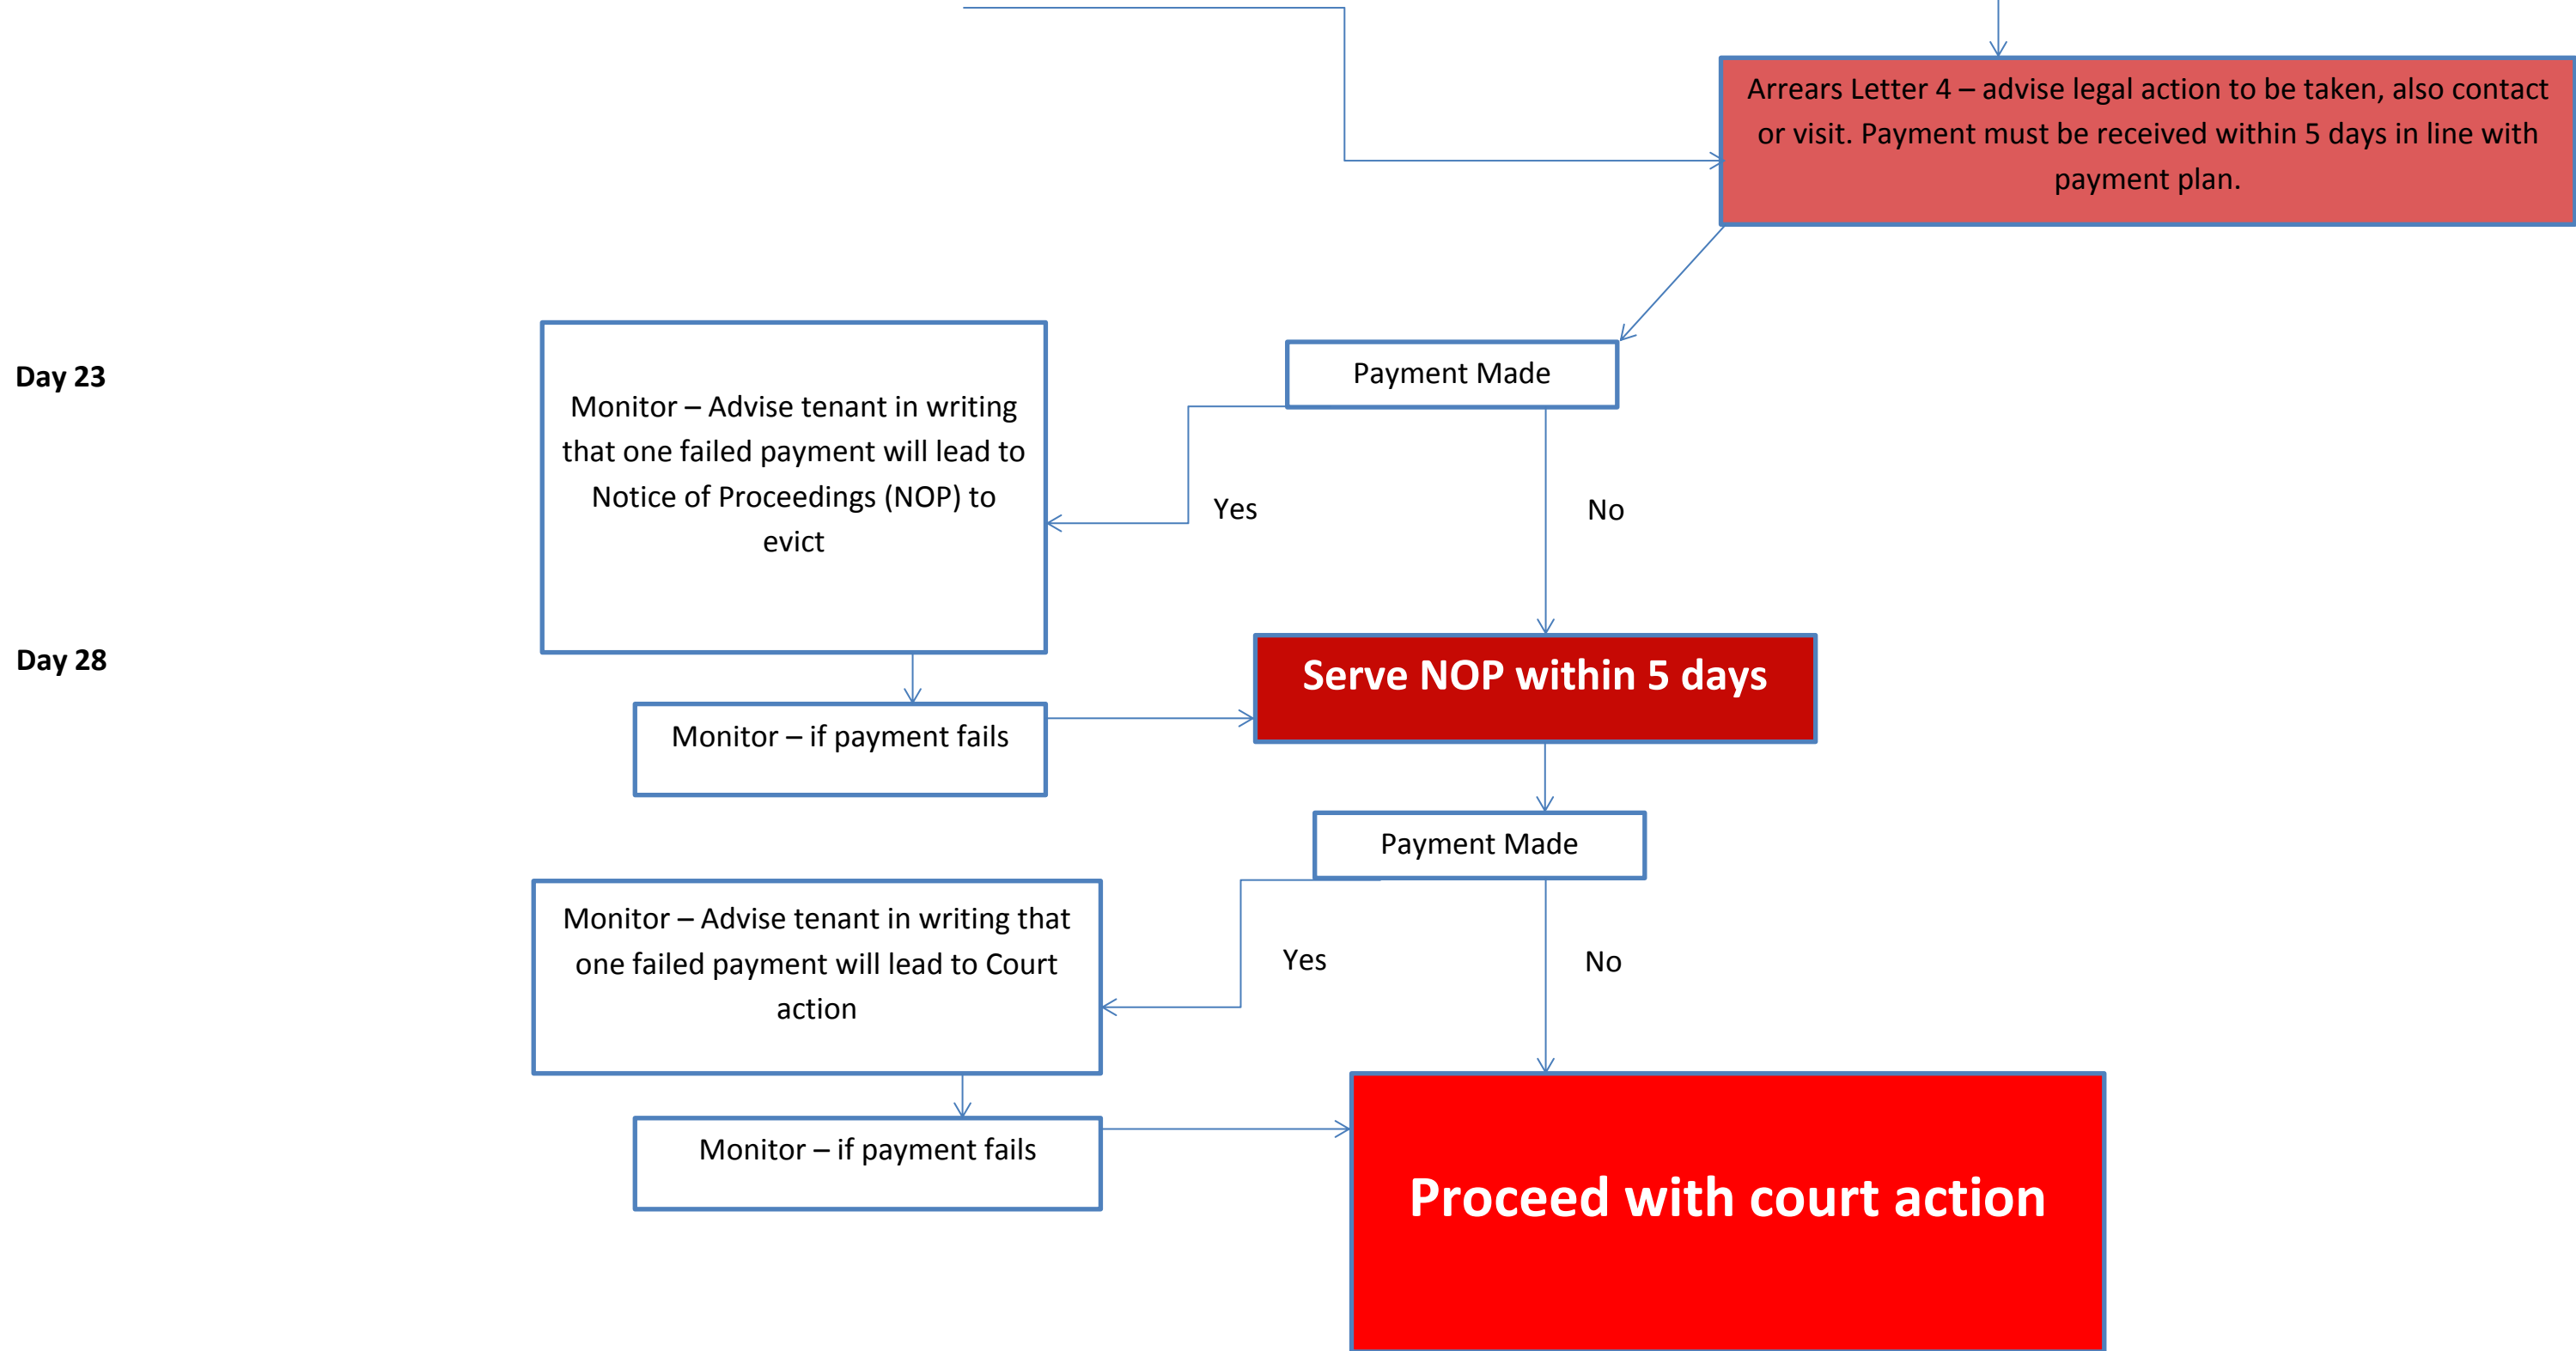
Arrears Letter 4 – advise legal action to be taken, also contact or visit. Payment must be received within 5 days in line with payment plan.

Day 23

Payment Made

Monitor – Advise tenant in writing that one failed payment will lead to Notice of Proceedings (NOP) to evict

Yes

No

Day 28

Serve NOP within 5 days

Monitor – if payment fails

Payment Made

Monitor – Advise tenant in writing that one failed payment will lead to Court action

Yes

No

Monitor – if payment fails

Proceed with court action